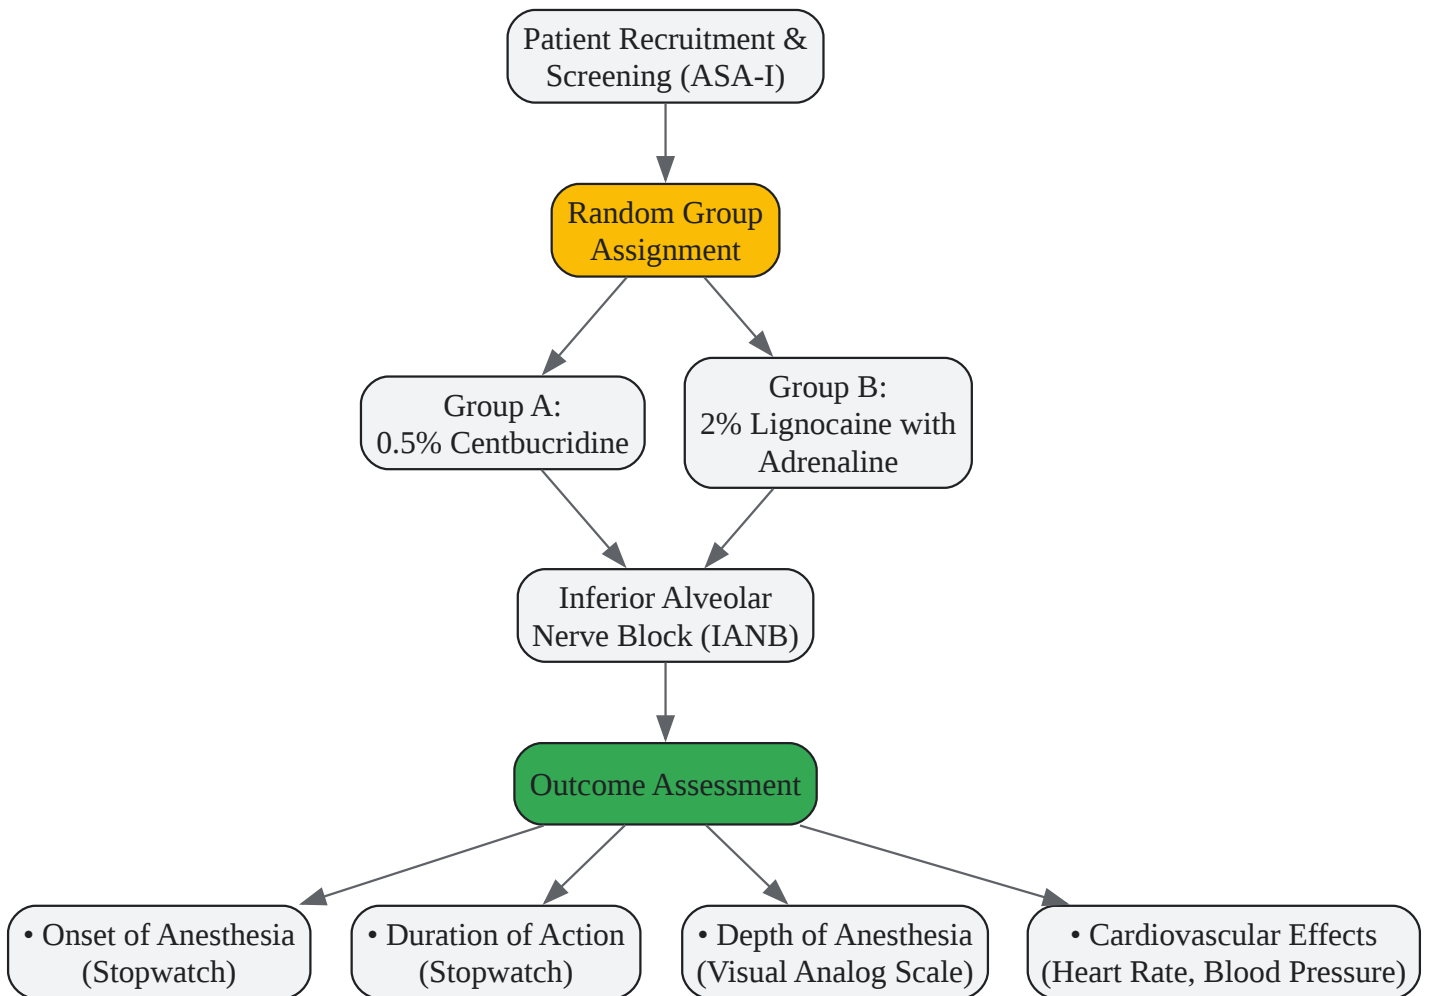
Patient Recruitment & Screening (ASA-I)

Random Group Assignment

Group A: 0.5% Centbucridine

Group B: 2% Lignocaine with Adrenaline

Inferior Alveolar Nerve Block (IANB)

Outcome Assessment

• Onset of Anesthesia (Stopwatch)

• Duration of Action (Stopwatch)

• Depth of Anesthesia (Visual Analog Scale)

• Cardiovascular Effects (Heart Rate, Blood Pressure)